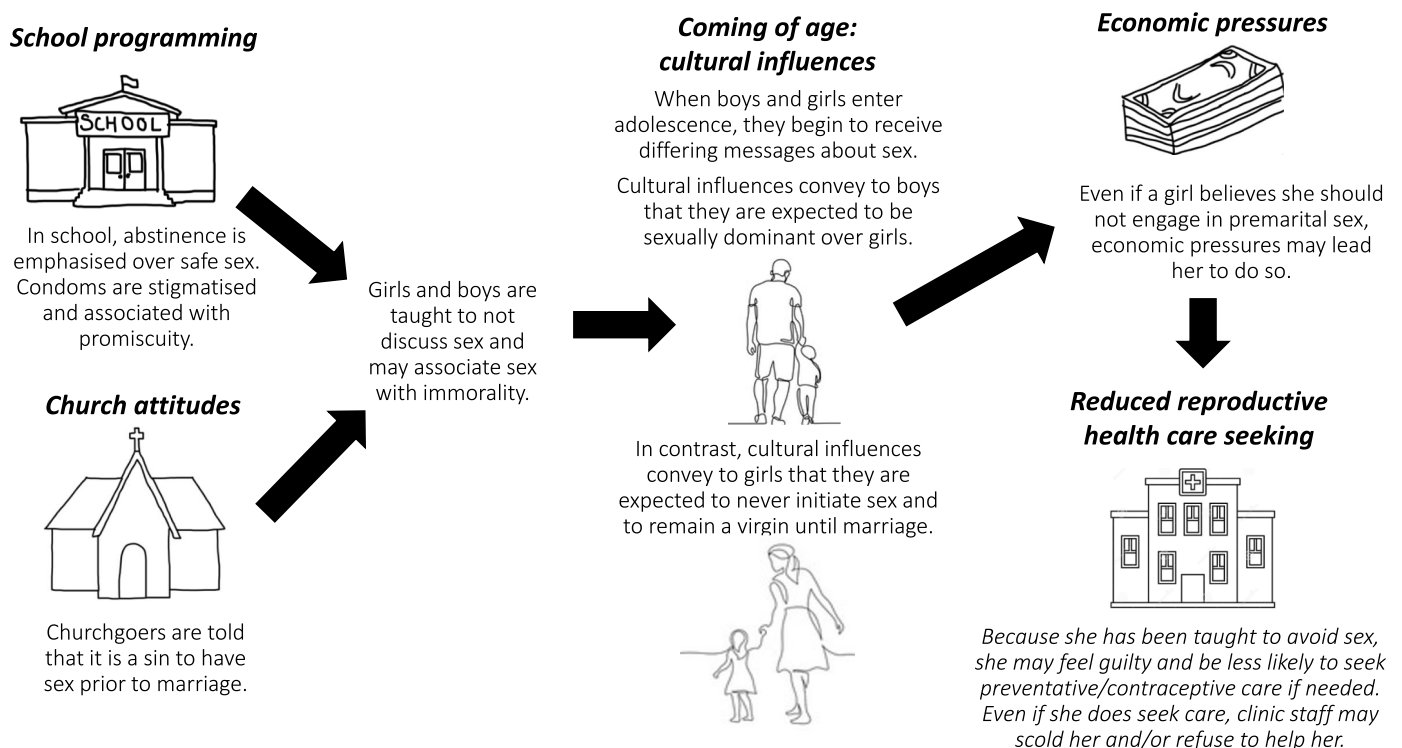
School programming

SCHOOL

In school, abstinence is emphasised over safe sex. Condoms are stigmatised and associated with promiscuity.

Church attitudes

Churchgoers are told that it is a sin to have sex prior to marriage.

Girls and boys are taught to not discuss sex and may associate sex with immorality.

Coming of age: cultural influences

When boys and girls enter adolescence, they begin to receive differing messages about sex.

Cultural influences convey to boys that they are expected to be sexually dominant over girls.

In contrast, cultural influences convey to girls that they are expected to never initiate sex and to remain a virgin until marriage.

Economic pressures

Even if a girl believes she should not engage in premarital sex, economic pressures may lead her to do so.

Reduced reproductive health care seeking

Because she has been taught to avoid sex, she may feel guilty and be less likely to seek preventative/contraceptive care if needed. Even if she does seek care, clinic staff may scold her and/or refuse to help her.